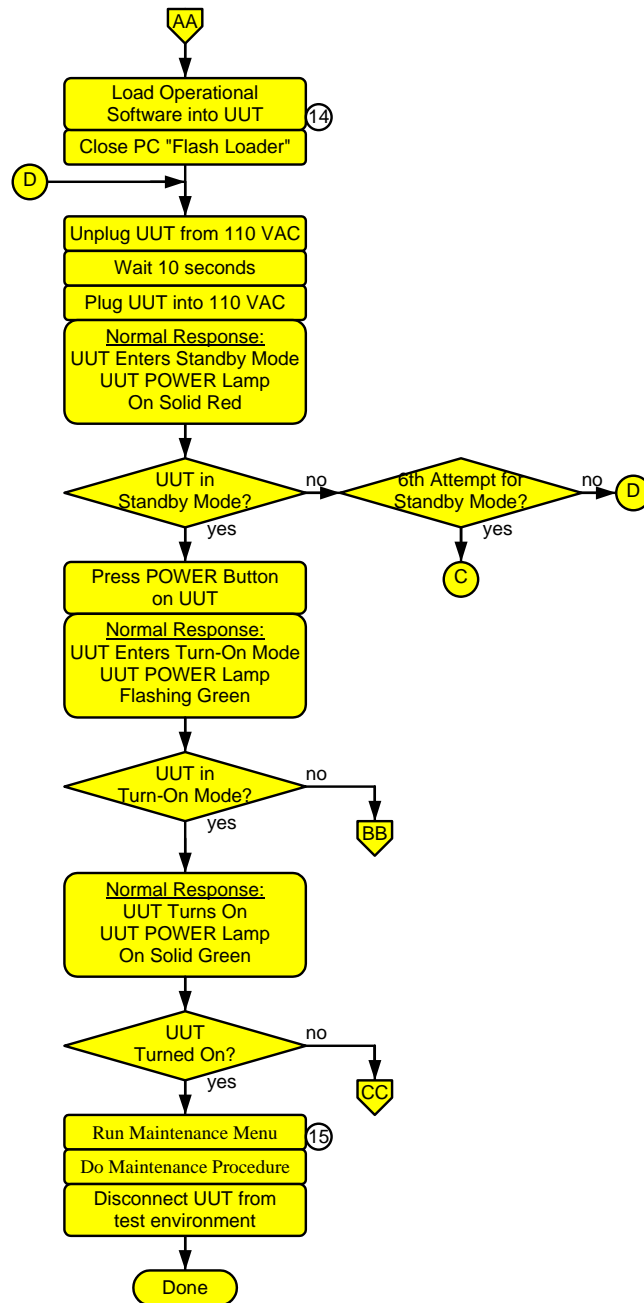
AA

Load Operational Software into UUT
14

Close PC "Flash Loader"

D

Unplug UUT from 110 VAC

Wait 10 seconds

Plug UUT into 110 VAC

Normal Response:
UUT Enters Standby Mode
UUT POWER Lamp
On Solid Red

UUT in Standby Mode?
no
yes

6th Attempt for Standby Mode?
no
D
yes

C

Press POWER Button on UUT

Normal Response:
UUT Enters Turn-On Mode
UUT POWER Lamp
Flashing Green

UUT in Turn-On Mode?
no
BB
yes

Normal Response:
UUT Turns On
UUT POWER Lamp
On Solid Green

UUT Turned On?
no
CC
yes

Run Maintenance Menu
15

Do Maintenance Procedure

Disconnect UUT from test environment

Done